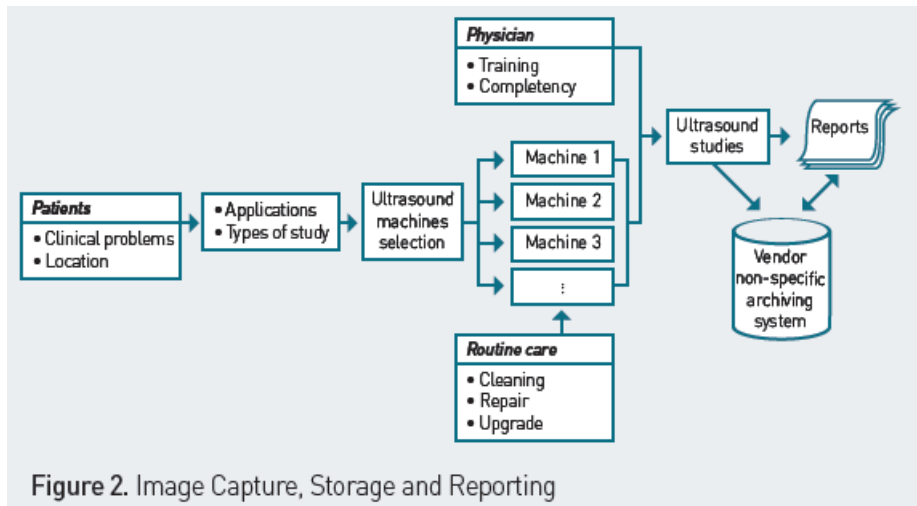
Physician
• Training
• Completency

Patients
• Clinical problems
• Location

• Applications
• Types of study

Ultrasound machines selection

Machine 1
Machine 2
Machine 3
:

Ultrasound studies

Reports

Vendor non-specific archiving system

Routine care
• Cleaning
• Repair
• Upgrade

Figure 2. Image Capture, Storage and Reporting